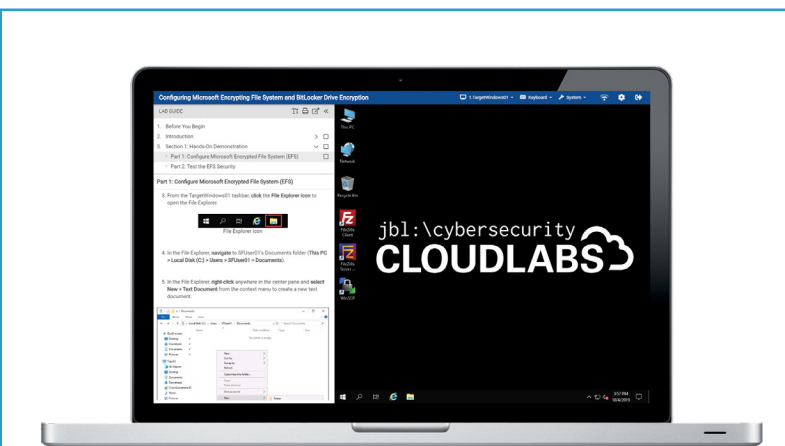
Configuring Microsoft Encrypting File System and BitLocker Drive Encryption

1.TargetWindows01 Keyboard System

LAB GUIDE

1. Before You Begin
2. Introduction
3. Section 1: Hands-On Demonstration
Part 1: Configure Microsoft Encrypted File System (EFS)
Part 2: Test the EFS Security

Part 1: Configure Microsoft Encrypted File System (EFS)

3. From the TargetWindows01 taskbar, click the File Explorer icon to open the File Explorer.

File Explorer icon

4. In the File Explorer, navigate to SFUser01's Documents folder (This PC > Local Disk (C:) > Users > SFUser01 > Documents).

5. In the File Explorer, right-click anywhere in the center pane and select New > Text Document from the context menu to create a new text document.

This PC

Network

Recycle Bin

FileZilla Client

FileZilla Server

WinSCP

jbl:\cybersecurity
CLOUDLABS

3:57 PM